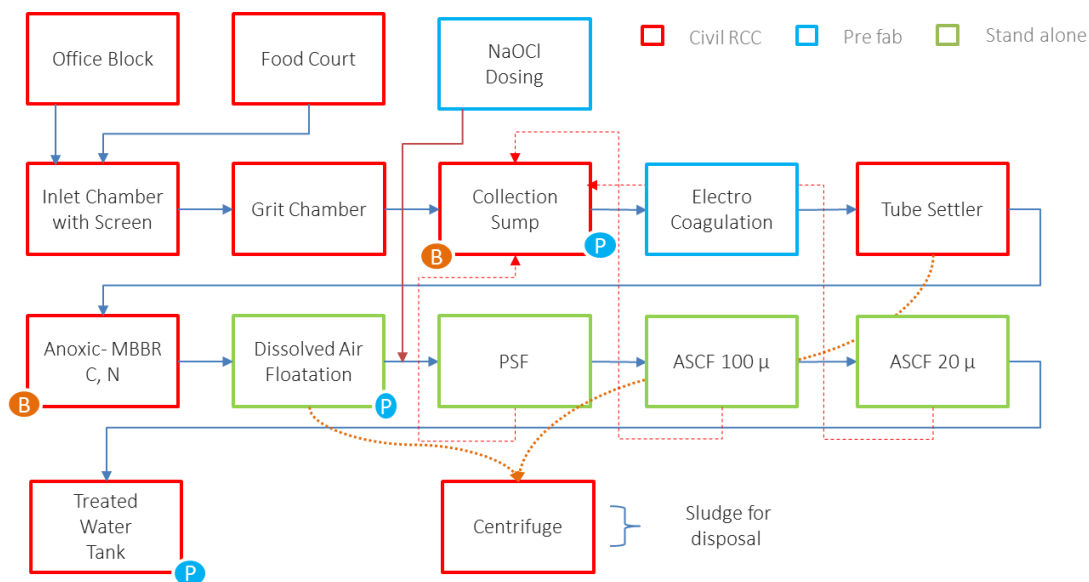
Civil RCC
Pre fab
Stand alone

Office Block
Food Court
NaOCl Dosing

Inlet Chamber with Screen
Grit Chamber
Collection Sump
B
P
Electro Coagulation
Tube Settler

Anoxic- MBBR C, N
B
Dissolved Air Floatation
P
PSF
ASCF 100 µ
ASCF 20 µ

Treated Water Tank
P
Centrifuge
Sludge for disposal